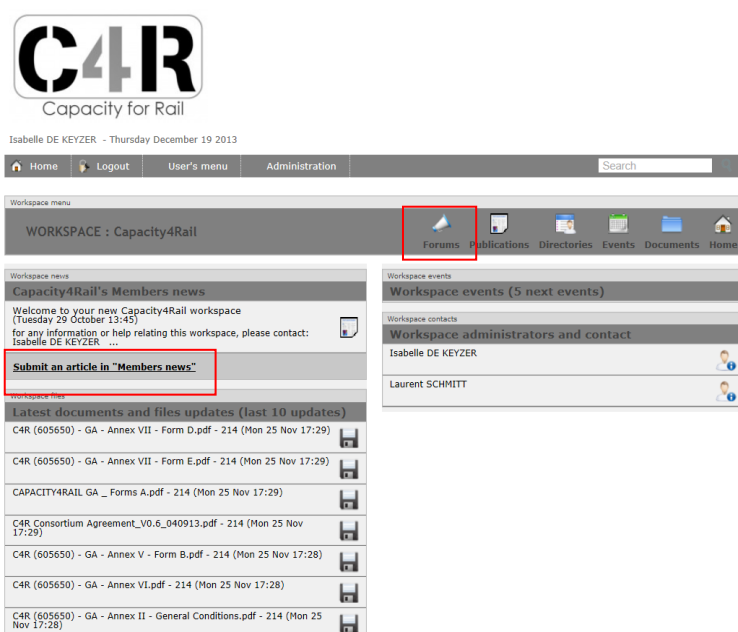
C4R
Capacity for Rail

Isabelle DE KEYZER - Thursday December 19 2013

Home | Logout | User's menu | Administration | Search

Workspace menu

WORKSPACE : Capacity4Rail

Forums | Publications | Directories | Events | Documents | Home

Workspace news

Capacity4Rail's Members news

Welcome to your new Capacity4Rail workspace (Tuesday 29 October 13:45)
for any information or help relating this workspace, please contact: Isabelle DE KEYZER ...

Submit an article in "Members news"

Workspace files

Latest documents and files updates (last 10 updates)

C4R (605650) - GA - Annex VII - Form D.pdf - 214 (Mon 25 Nov 17:29)

C4R (605650) - GA - Annex VII - Form E.pdf - 214 (Mon 25 Nov 17:29)

CAPACITY4RAIL GA _ Forms A.pdf - 214 (Mon 25 Nov 17:29)

C4R Consortium Agreement_V0.6_040913.pdf - 214 (Mon 25 Nov 17:29)

C4R (605650) - GA - Annex V - Form B.pdf - 214 (Mon 25 Nov 17:28)

C4R (605650) - GA - Annex VI.pdf - 214 (Mon 25 Nov 17:28)

C4R (605650) - GA - Annex II - General Conditions.pdf - 214 (Mon 25 Nov 17:28)

Workspace events

Workspace events (5 next events)

Workspace contacts

Workspace administrators and contact

Isabelle DE KEYZER

Laurent SCHMITT